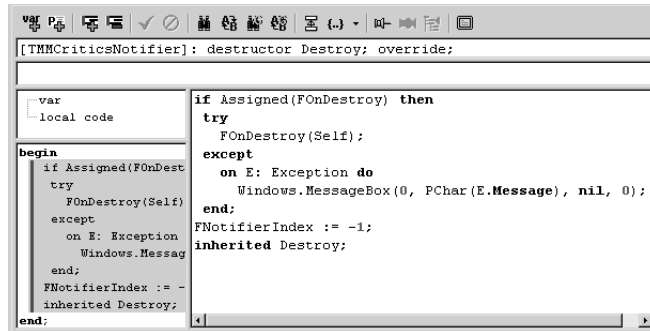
[TMMCriticsNotifier]: destructor Destroy; override;

var
local code

begin
if Assigned(FOnDest
try
FOnDestroy(Self)
except
on E: Exception
Windows.Messag
end;
FNotifierIndex := -
inherited Destroy;
end;

if Assigned(FOnDestroy) then
try
FOnDestroy(Self);
except
on E: Exception do
Windows.MessageBox(0, PChar(E.Message), nil, 0);
end;
FNotifierIndex := -1;
inherited Destroy;